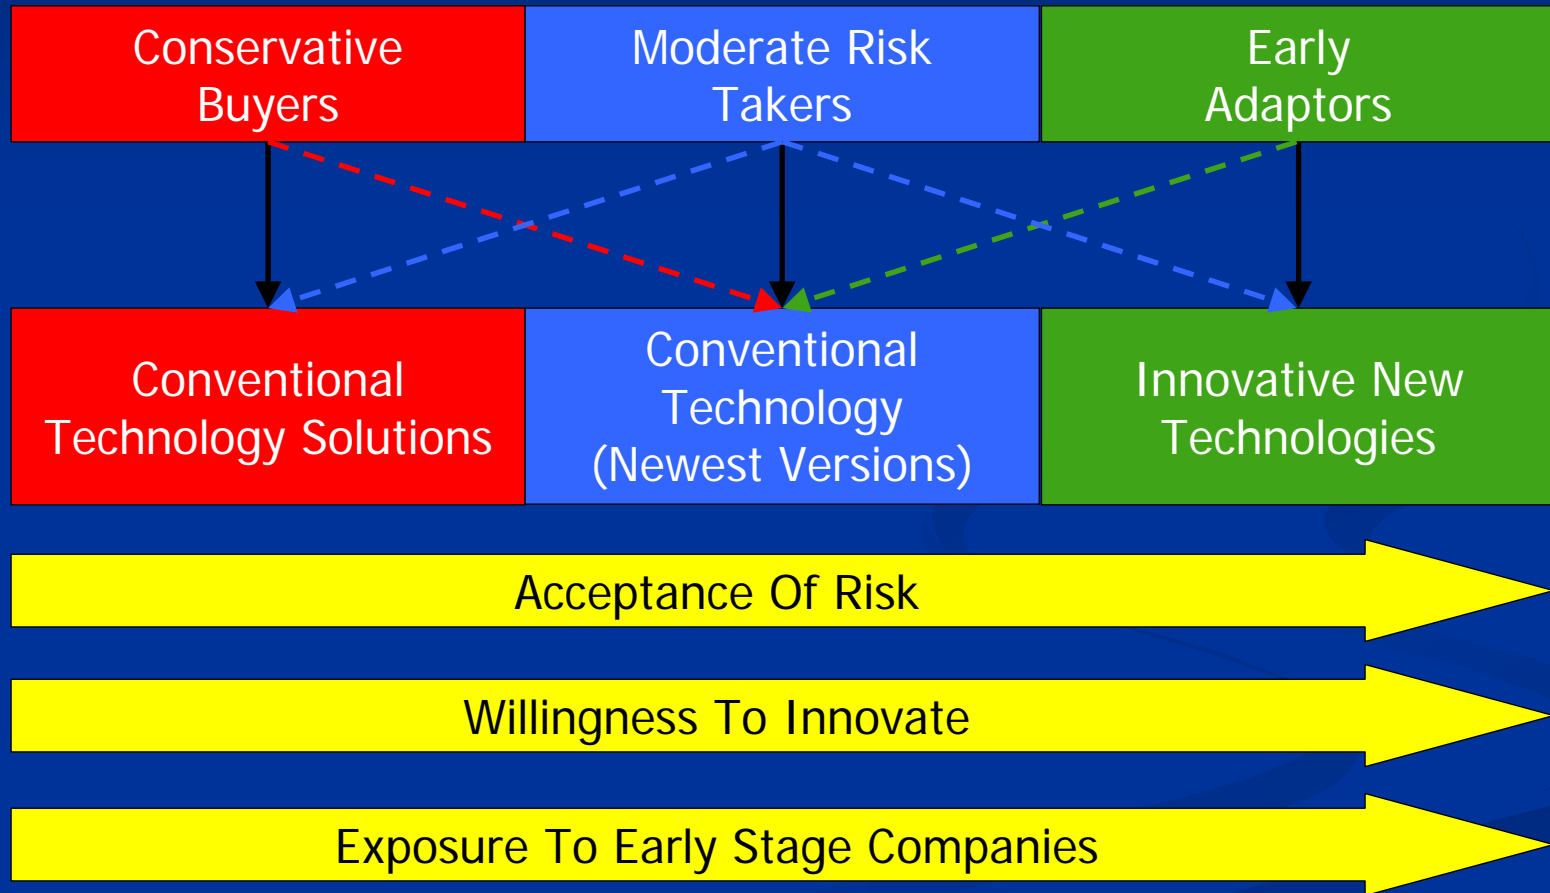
Conservative Buyers

Moderate Risk Takers

Early Adaptors

Conventional Technology Solutions

Conventional Technology (Newest Versions)

Innovative New Technologies

Acceptance Of Risk

Willingness To Innovate

Exposure To Early Stage Companies